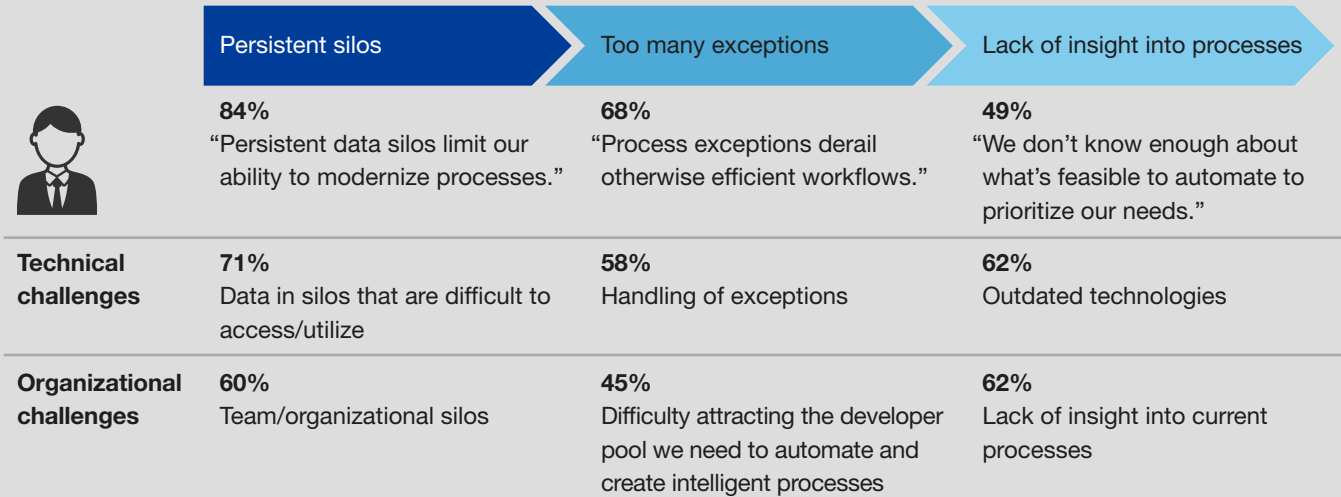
| | Persistent silos | Too many exceptions | Lack of insight into processes |
|---|---|---|---|
| | **84%** “Persistent data silos limit our ability to modernize processes.” | **68%** “Process exceptions derail otherwise efficient workflows.” | **49%** “We don’t know enough about what’s feasible to automate to prioritize our needs.” |
| **Technical challenges** | **71%** Data in silos that are difficult to access/utilize | **58%** Handling of exceptions | **62%** Outdated technologies |
| **Organizational challenges** | **60%** Team/organizational silos | **45%** Difficulty attracting the developer pool we need to automate and create intelligent processes | **62%** Lack of insight into current processes |